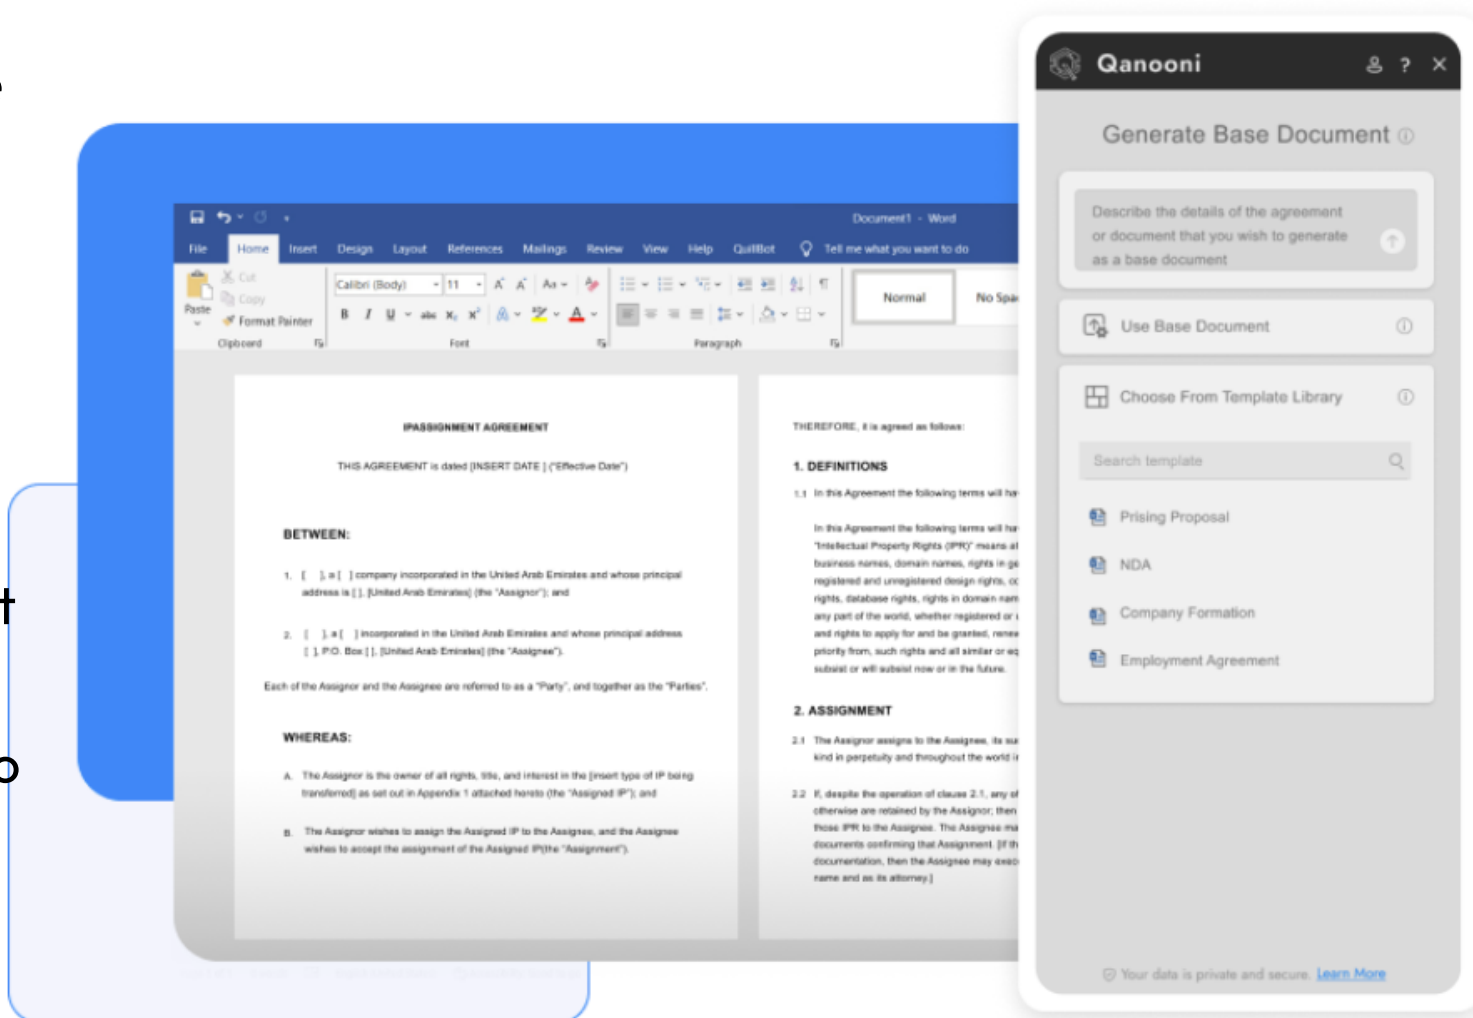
Document1 - Word

File Home Insert Design Layout References Mailings Review View Help QuillBot Tell me what you want to do

Paste Cut Copy Format Painter
Clipboard

Calibri (Body) 11
Font

Paragraph

Normal No Spa

IPASSIGNMENT AGREEMENT

THIS AGREEMENT is dated [INSERT DATE ] ("Effective Date")

BETWEEN:

1. [ ], a [ ] company incorporated in the United Arab Emirates and whose principal address is [ ], [United Arab Emirates] (the "Assignor"); and

2. [ ], a [ ] incorporated in the United Arab Emirates and whose principal address [ ], P.O. Box [ ], [United Arab Emirates] (the "Assignee").

Each of the Assignor and the Assignee are referred to as a "Party", and together as the "Parties".

WHEREAS:

A. The Assignor is the owner of all rights, title, and interest in the [insert type of IP being transferred] as set out in Appendix 1 attached hereto (the "Assigned IP"); and

B. The Assignor wishes to assign the Assigned IP to the Assignee, and the Assignee wishes to accept the assignment of the Assigned IP(the "Assignment").

THEREFORE, it is agreed as follows:

1. DEFINITIONS

1.1 In this Agreement the following terms will ha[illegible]

In this Agreement the following terms will ha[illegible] "Intellectual Property Rights (IPR)" means al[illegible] business names, domain names, rights in ge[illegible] registered and unregistered design rights, co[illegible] rights, database rights, rights in domain nam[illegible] any part of the world, whether registered or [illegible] and rights to apply for and be granted, renew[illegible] priority from, such rights and all similar or eq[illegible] subsist or will subsist now or in the future.

2. ASSIGNMENT

2.1 The Assignor assigns to the Assignee, its su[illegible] kind in perpetuity and throughout the world i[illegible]

2.2 If, despite the operation of clause 2.1, any of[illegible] otherwise are retained by the Assignor; then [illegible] those IPR to the Assignee. The Assignee ma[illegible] documents confirming that Assignment. [If th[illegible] documentation, then the Assignee may exec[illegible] name and as its attorney.]

Qanooni

Generate Base Document

Describe the details of the agreement or document that you wish to generate as a base document

Use Base Document

Choose From Template Library

Search template

Prising Proposal

NDA

Company Formation

Employment Agreement

Your data is private and secure. Learn More